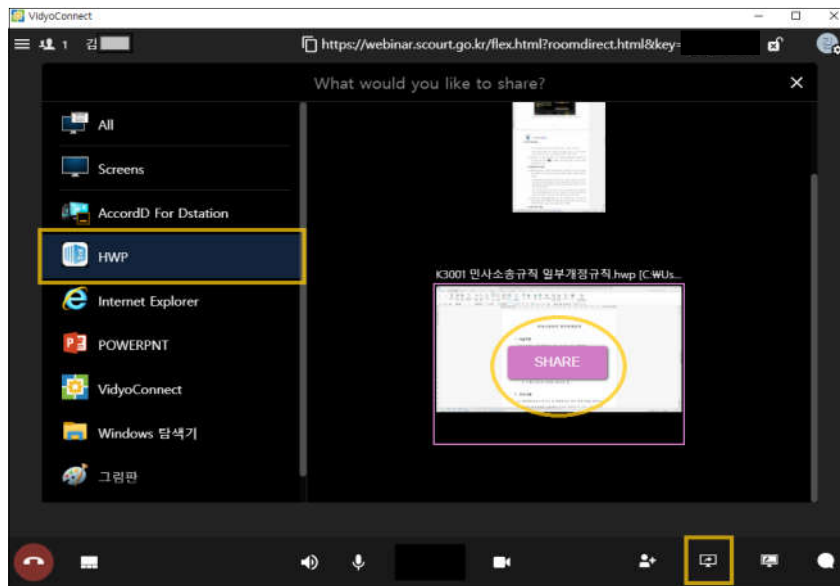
VidyoConnect

1 김

https://webinar.scourt.go.kr/flex.html?roomdirect.html&key=

What would you like to share?

All

Screens

AccordD For Dstation

HWP

Internet Explorer

POWERPNT

VidyoConnect

Windows 탐색기

그림판

K3001 민사소송규칙 일부개정규칙.hwp [C:₩Us...

SHARE